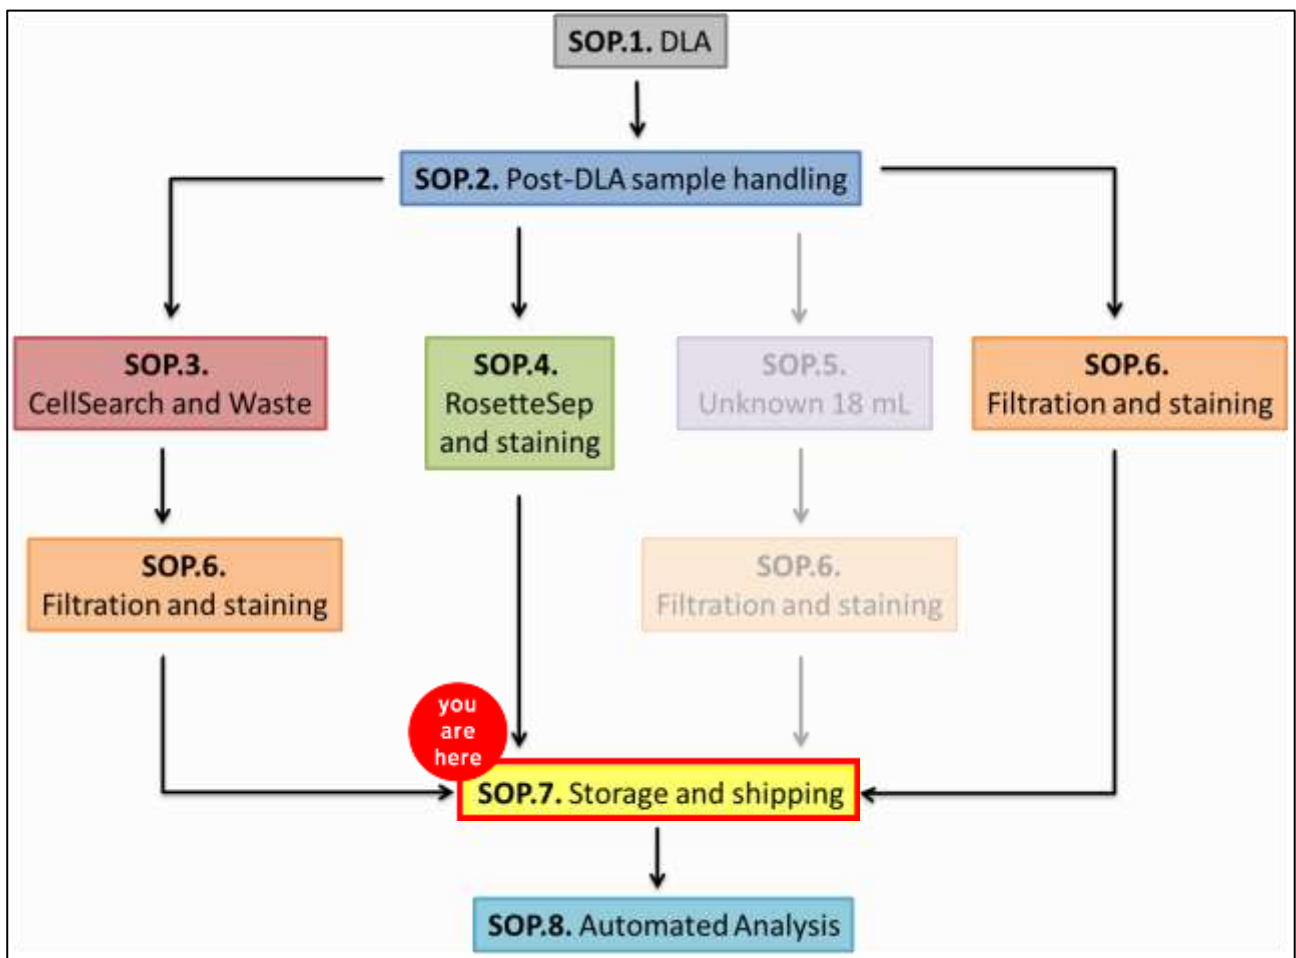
SOP.1. DLA

SOP.2. Post-DLA sample handling

SOP.3. CellSearch and Waste

SOP.4. RosetteSep and staining

SOP.5. Unknown 18 mL

SOP.6. Filtration and staining

SOP.6. Filtration and staining

SOP.6. Filtration and staining

you are here

SOP.7. Storage and shipping

SOP.8. Automated Analysis